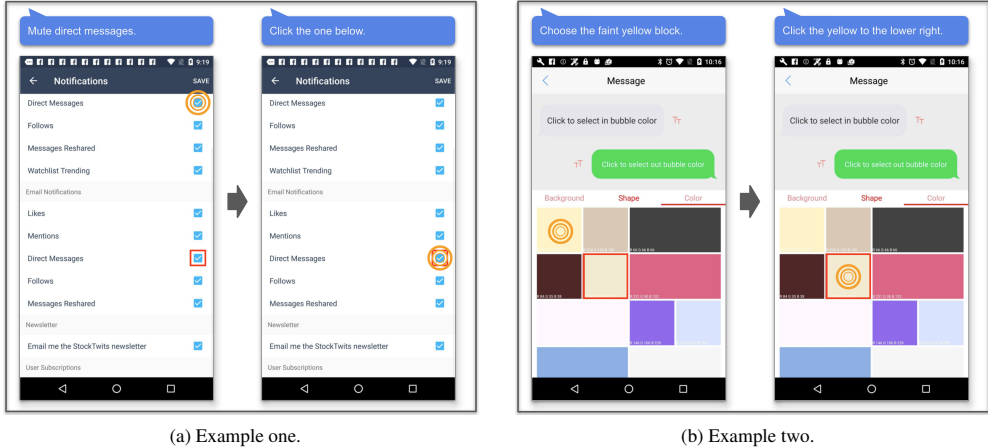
Mute direct messages.

9:19

Notifications SAVE

Direct Messages

Follows

Messages Reshared

Watchlist Trending

Email Notifications

Likes

Mentions

Direct Messages

Follows

Messages Reshared

Newsletter

Email me the StockTwits newsletter

User Subscriptions

Click the one below.

9:19

Notifications SAVE

Direct Messages

Follows

Messages Reshared

Watchlist Trending

Email Notifications

Likes

Mentions

Direct Messages

Follows

Messages Reshared

Newsletter

Email me the StockTwits newsletter

User Subscriptions

(a) Example one.

Choose the faint yellow block.

10:16

Message

Click to select in bubble color

Click to select out bubble color

Background Shape Color

Click the yellow to the lower right.

10:16

Message

Click to select in bubble color

Click to select out bubble color

Background Shape Color

(b) Example two.